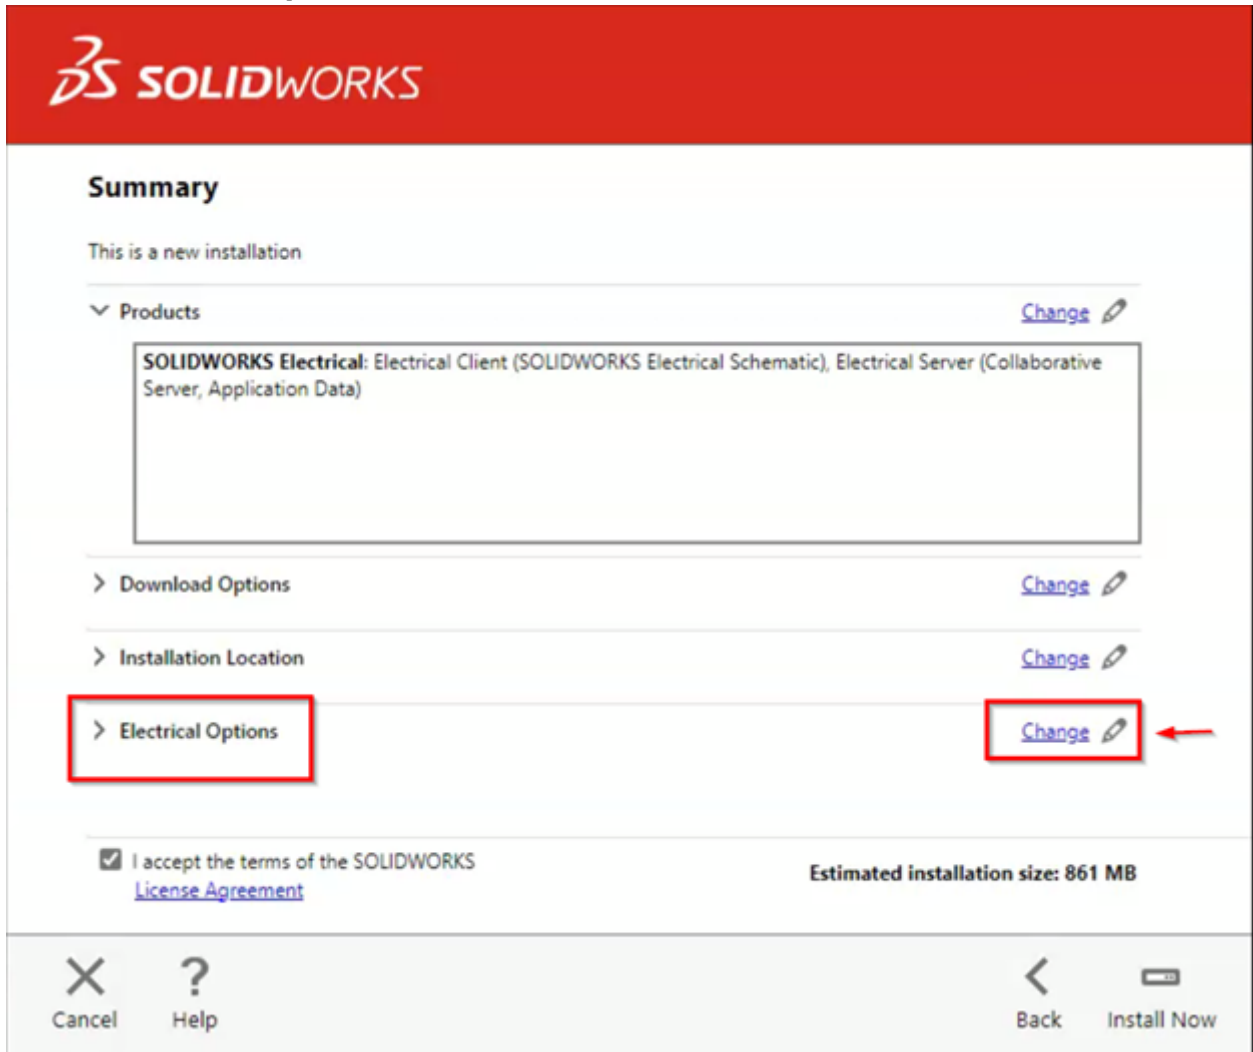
SOLIDWORKS

Summary

This is a new installation

Products

Change

**SOLIDWORKS Electrical**: Electrical Client (SOLIDWORKS Electrical Schematic), Electrical Server (Collaborative Server, Application Data)

Download Options

Change

Installation Location

Change

Electrical Options

Change

I accept the terms of the SOLIDWORKS License Agreement

Estimated installation size: 861 MB

Cancel

Help

Back

Install Now